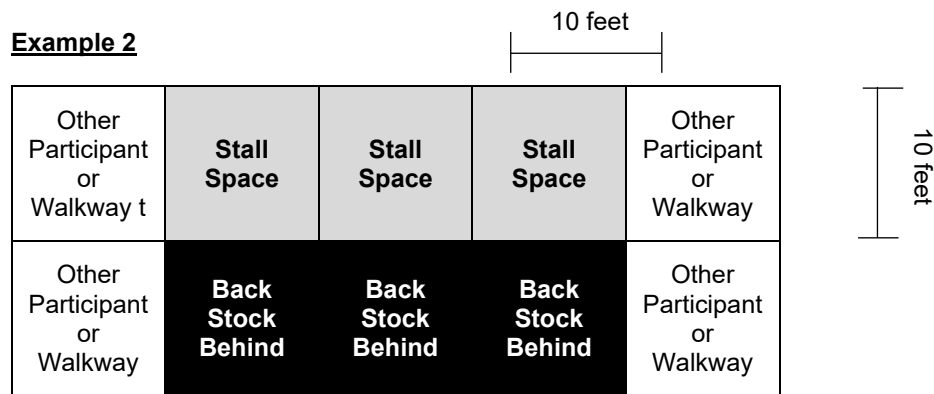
**Example 2**

10 feet

10 feet

| Other Participant or Walkway t | **Stall Space** | **Stall Space** | **Stall Space** | Other Participant or Walkway |
|---|---|---|---|---|
| Other Participant or Walkway | **Back Stock Behind** | **Back Stock Behind** | **Back Stock Behind** | Other Participant or Walkway |